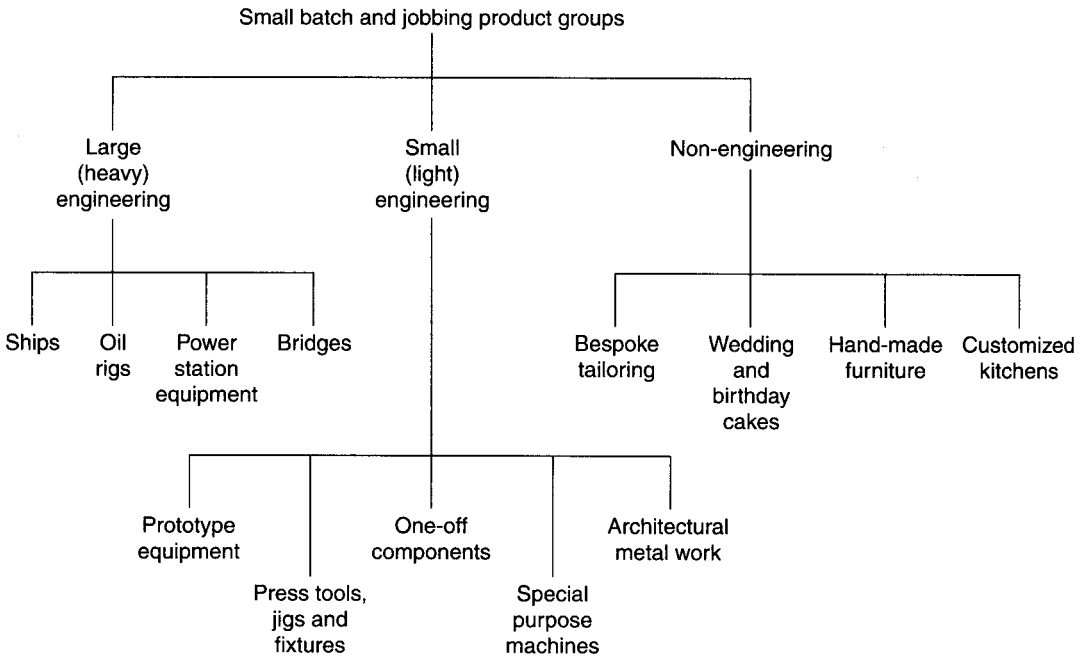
Small batch and jobbing product groups

Large (heavy) engineering

Small (light) engineering

Non-engineering

Ships

Oil rigs

Power station equipment

Bridges

Bespoke tailoring

Wedding and birthday cakes

Hand-made furniture

Customized kitchens

Prototype equipment

Press tools, jigs and fixtures

One-off components

Special purpose machines

Architectural metal work